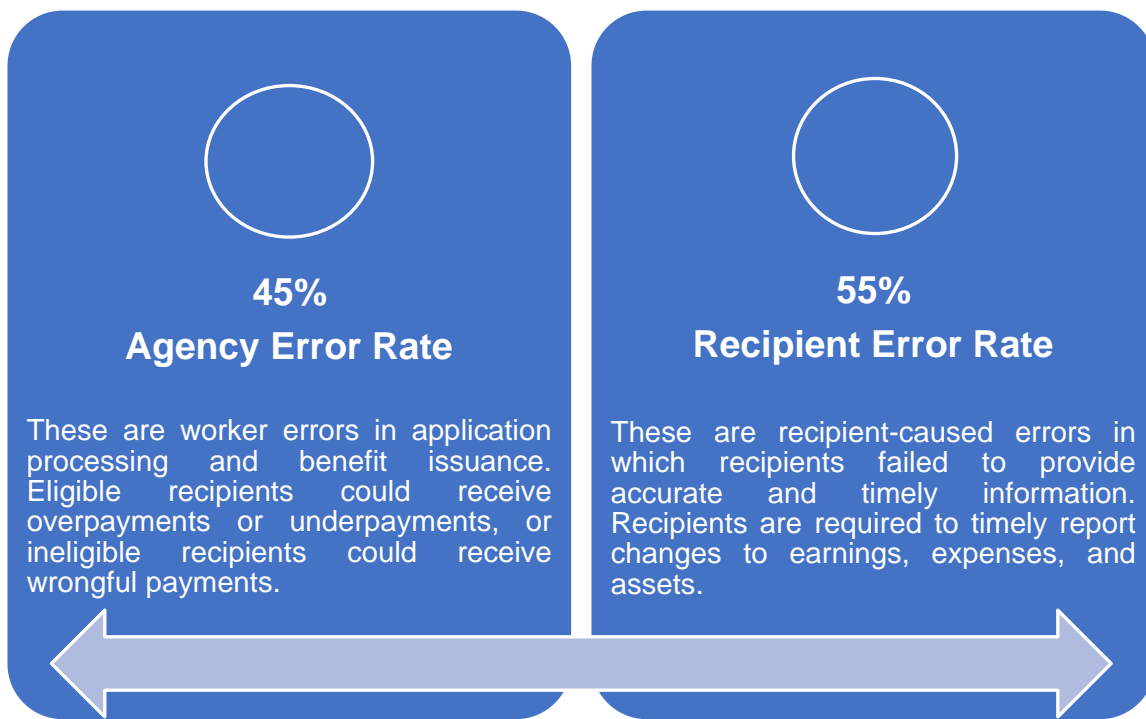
45%
Agency Error Rate

These are worker errors in application processing and benefit issuance. Eligible recipients could receive overpayments or underpayments, or ineligible recipients could receive wrongful payments.

55%
Recipient Error Rate

These are recipient-caused errors in which recipients failed to provide accurate and timely information. Recipients are required to timely report changes to earnings, expenses, and assets.